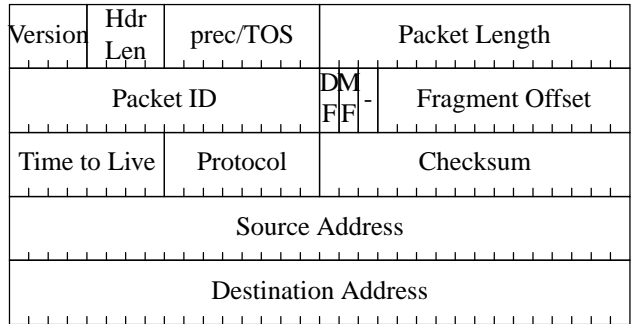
| Version | Hdr Len | prec/TOS | Packet Length |
|---|---|---|---|

| Packet ID | DF | MF | - | Fragment Offset |
|---|---|---|---|---|

| Time to Live | Protocol | Checksum |
|---|---|---|

| Source Address |
|---|

| Destination Address |
|---|